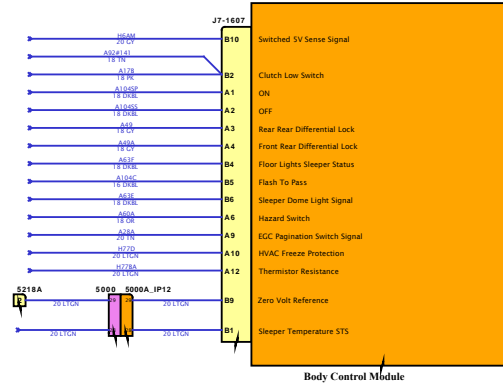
J7-1607

H6AM
20 GY
B10 Switched 5V Sense Signal

A92#141
18 TN

A178
18 PK
B2 Clutch Low Switch

A104SP
18 DKBL
A1 ON

A104SS
18 DKBL
A2 OFF

A49
18 GY
A3 Rear Rear Differential Lock

A49A
18 GY
A4 Front Rear Differential Lock

A63F
18 DKBL
B4 Floor Lights Sleeper Status

A104C
16 DKBL
B5 Flash To Pass

A63E
18 DKBL
B6 Sleeper Dome Light Signal

A60A
18 OR
A6 Hazard Switch

A28A
20 TN
A9 EGC Pagination Switch Signal

H77D
20 LTGN
A10 HVAC Freeze Protection

H778A
20 LTGN
A12 Thermistor Resistance

5218A
B
20 LTGN
5000
5000A_IP12
20 LTGN
B9 Zero Volt Reference

20 LTGN
B1 Sleeper Temperature STS

Body Control Module